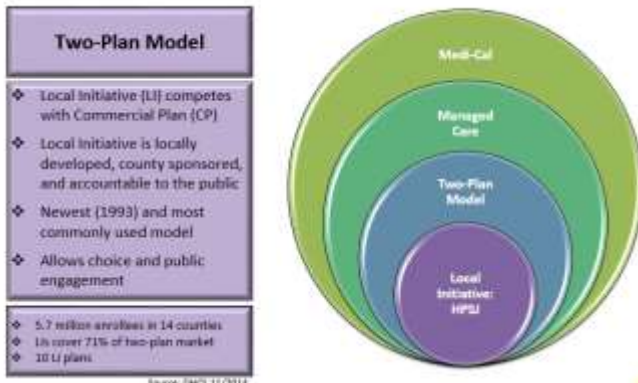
Two-Plan Model

❖ Local Initiative (LI) competes with Commercial Plan (CP)

❖ Local Initiative is locally developed, county sponsored, and accountable to the public

❖ Newest (1993) and most commonly used model

❖ Allows choice and public engagement

❖ 5.7 million enrollees in 14 counties
❖ LIs cover 71% of two-plan market
❖ 10 LI plans

Source: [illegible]

Medi-Cal

Managed Care

Two-Plan Model

Local Initiative: HPSJ